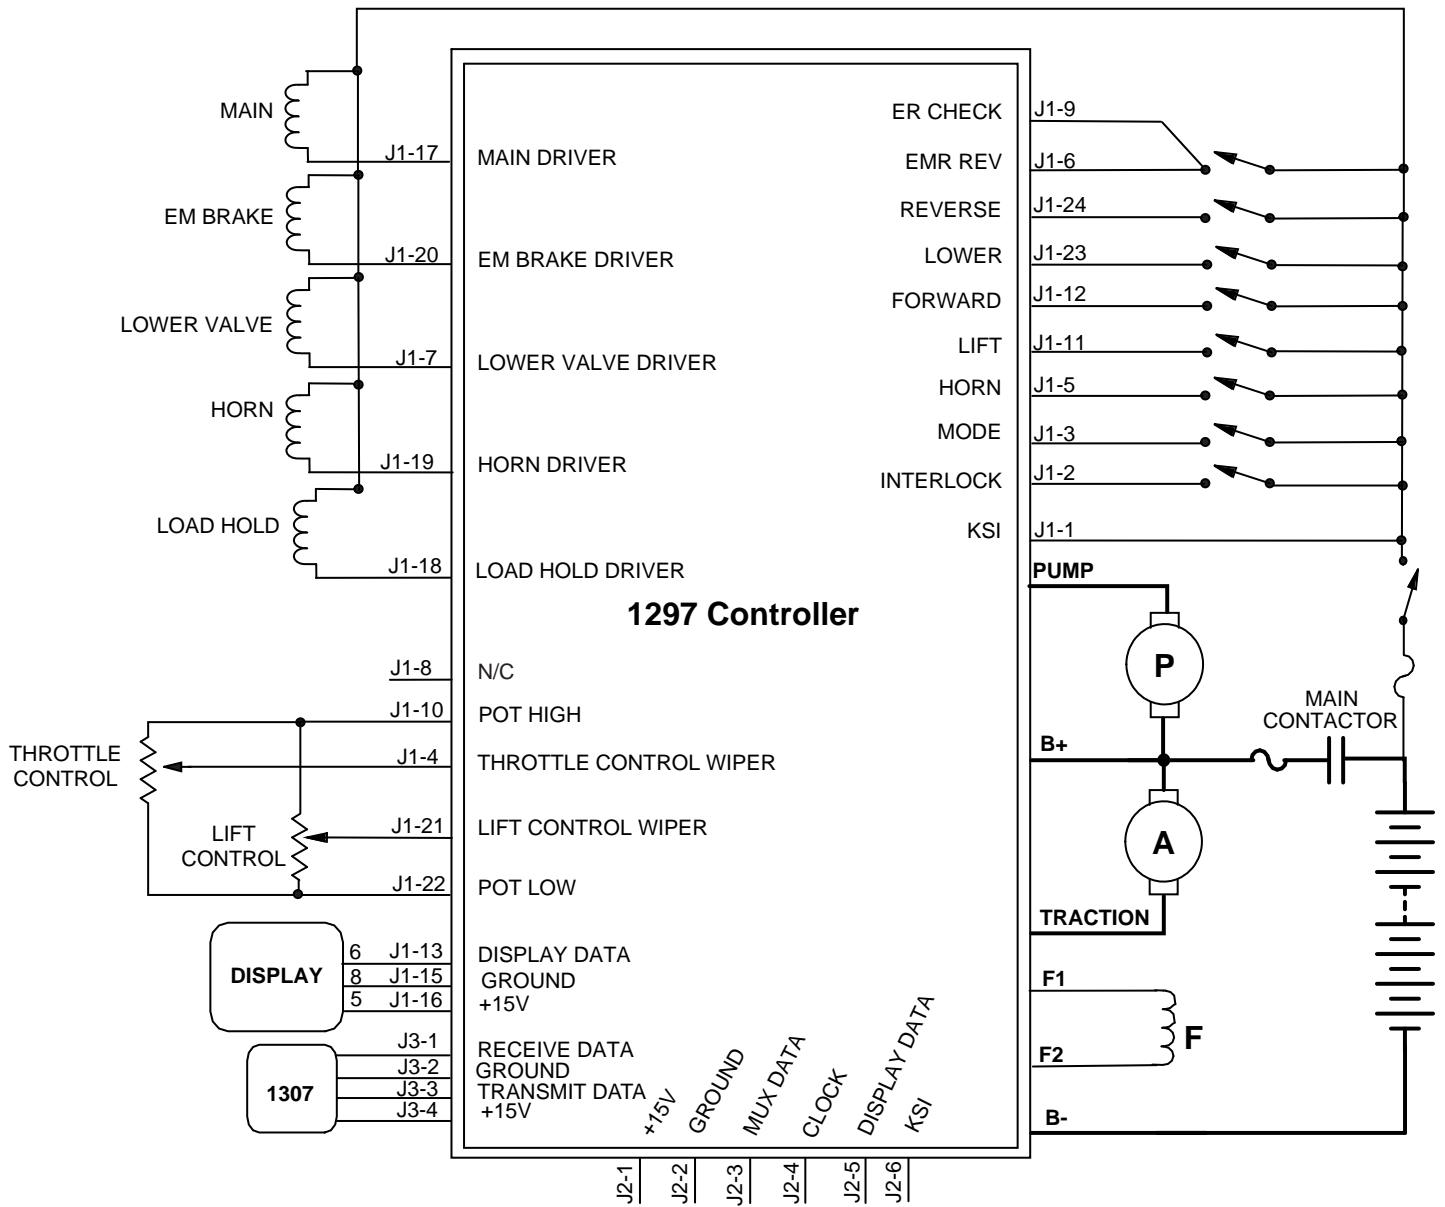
MAIN
J1-17
MAIN DRIVER
EM BRAKE
J1-20
EM BRAKE DRIVER
LOWER VALVE
J1-7
LOWER VALVE DRIVER
HORN
J1-19
HORN DRIVER
LOAD HOLD
J1-18
LOAD HOLD DRIVER

ER CHECK J1-9
EMR REV J1-6
REVERSE J1-24
LOWER J1-23
FORWARD J1-12
LIFT J1-11
HORN J1-5
MODE J1-3
INTERLOCK J1-2
KSI J1-1

PUMP

1297 Controller

P
MAIN CONTACTOR
B+
A
TRACTION
F1
F
F2
B-

J1-8 N/C
J1-10 POT HIGH
THROTTLE CONTROL
J1-4 THROTTLE CONTROL WIPER
LIFT CONTROL
J1-21 LIFT CONTROL WIPER
J1-22 POT LOW

DISPLAY
6 J1-13 DISPLAY DATA
8 J1-15 GROUND
5 J1-16 +15V

1307
J3-1 RECEIVE DATA
J3-2 GROUND
J3-3 TRANSMIT DATA
J3-4 +15V

+15V
GROUND
MUX DATA
CLOCK
DISPLAY DATA
KSI

J2-1
J2-2
J2-3
J2-4
J2-5
J2-6